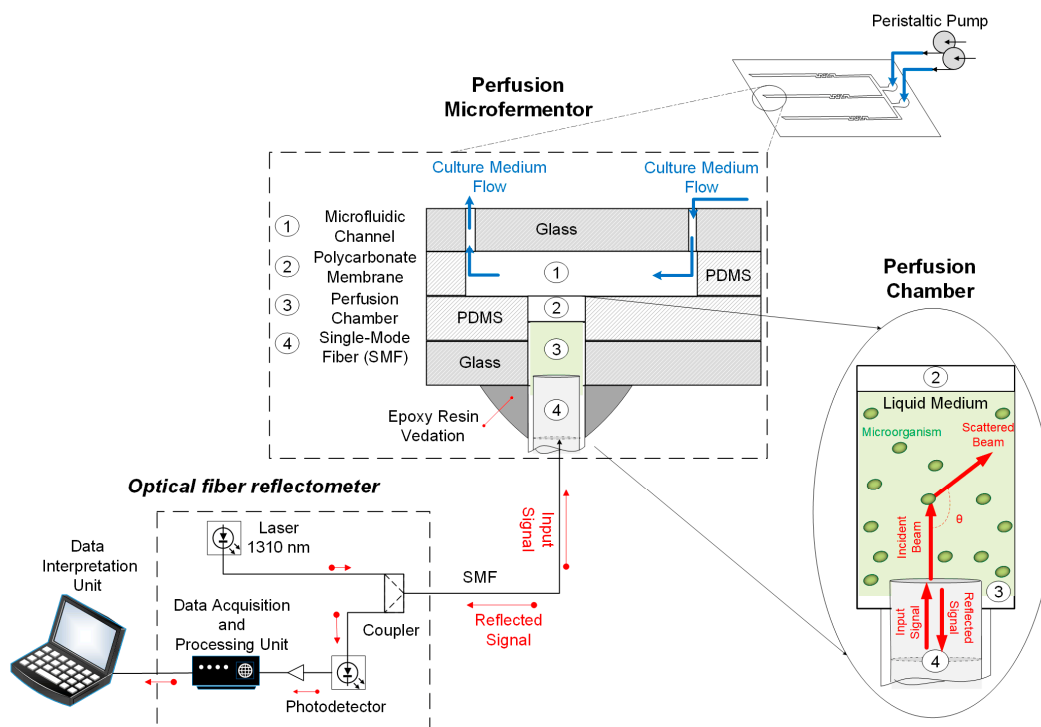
Peristaltic Pump

Perfusion Microfermentor

Culture Medium Flow

Culture Medium Flow

1 Microfluidic Channel

2 Polycarbonate Membrane

3 Perfusion Chamber

4 Single-Mode Fiber (SMF)

Glass

1

PDMS

PDMS

2

3

Glass

4

Epoxy Resin Vedation

Perfusion Chamber

2

Liquid Medium

Microorganism

Scattered Beam

Incident Beam

θ

3

Input Signal

Reflected Signal

4

Optical fiber reflectometer

Input Signal

Laser 1310 nm

Data Interpretation Unit

SMF

Data Acquisition and Processing Unit

Coupler

Reflected Signal

Photodetector